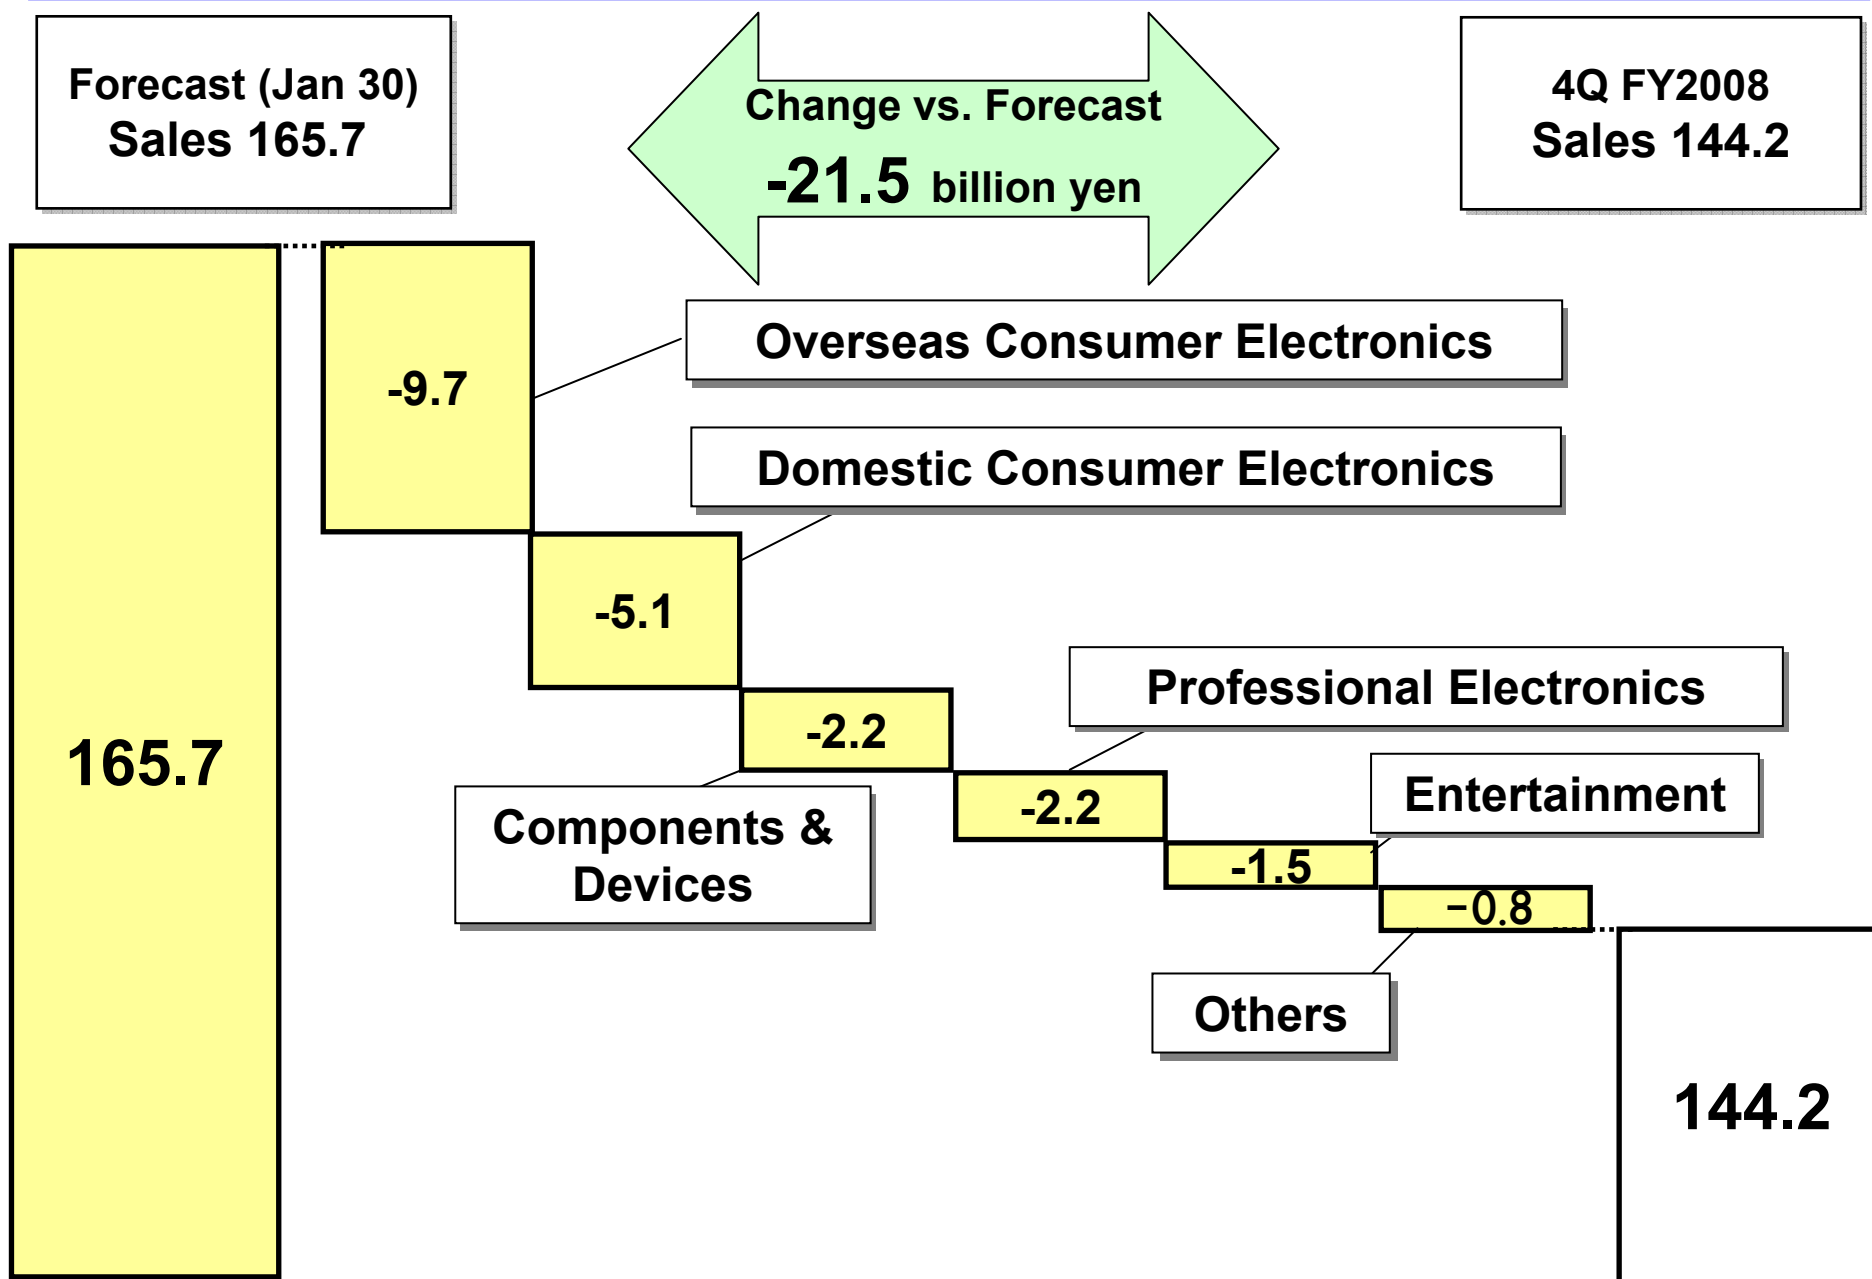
Forecast (Jan 30)
Sales 165.7

Change vs. Forecast
-21.5 billion yen

4Q FY2008
Sales 144.2

165.7

-9.7

Overseas Consumer Electronics

Domestic Consumer Electronics

-5.1

-2.2

Professional Electronics

Components & Devices

-2.2

Entertainment

-1.5

−0.8

Others

144.2